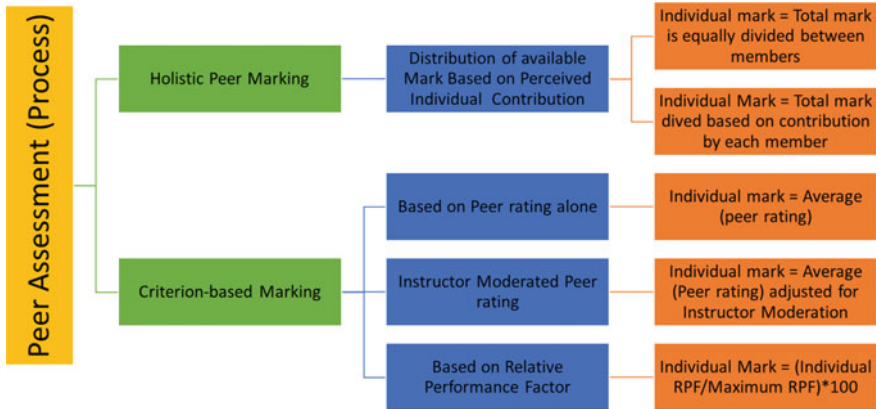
Peer Assessment (Process)

Holistic Peer Marking

Distribution of available Mark Based on Perceived Individual Contribution

Individual mark = Total mark is equally divided between members

Individual Mark = Total mark dived based on contribution by each member

Criterion-based Marking

Based on Peer rating alone

Individual mark = Average (peer rating)

Instructor Moderated Peer rating

Individual mark = Average (Peer rating) adjusted for Instructor Moderation

Based on Relative Performance Factor

Individual Mark = (Individual RPF/Maximum RPF)*100